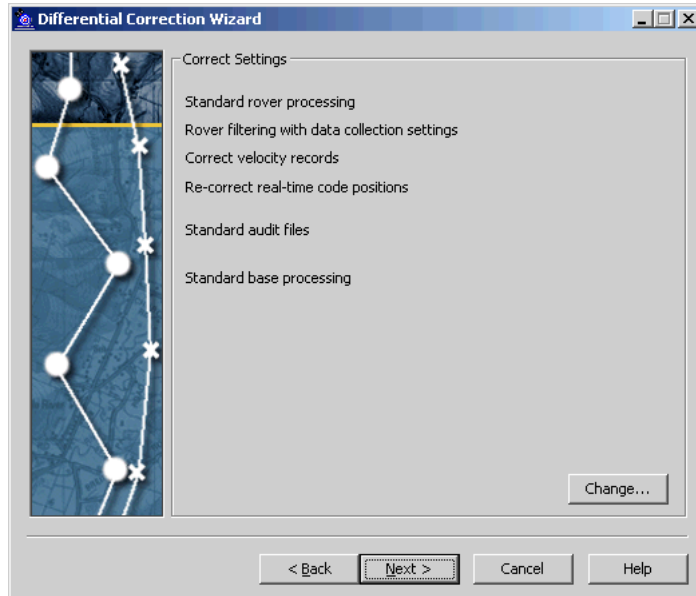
Differential Correction Wizard

Correct Settings

Standard rover processing
Rover filtering with data collection settings
Correct velocity records
Re-correct real-time code positions

Standard audit files

Standard base processing

Change...

< Back
Next >
Cancel
Help